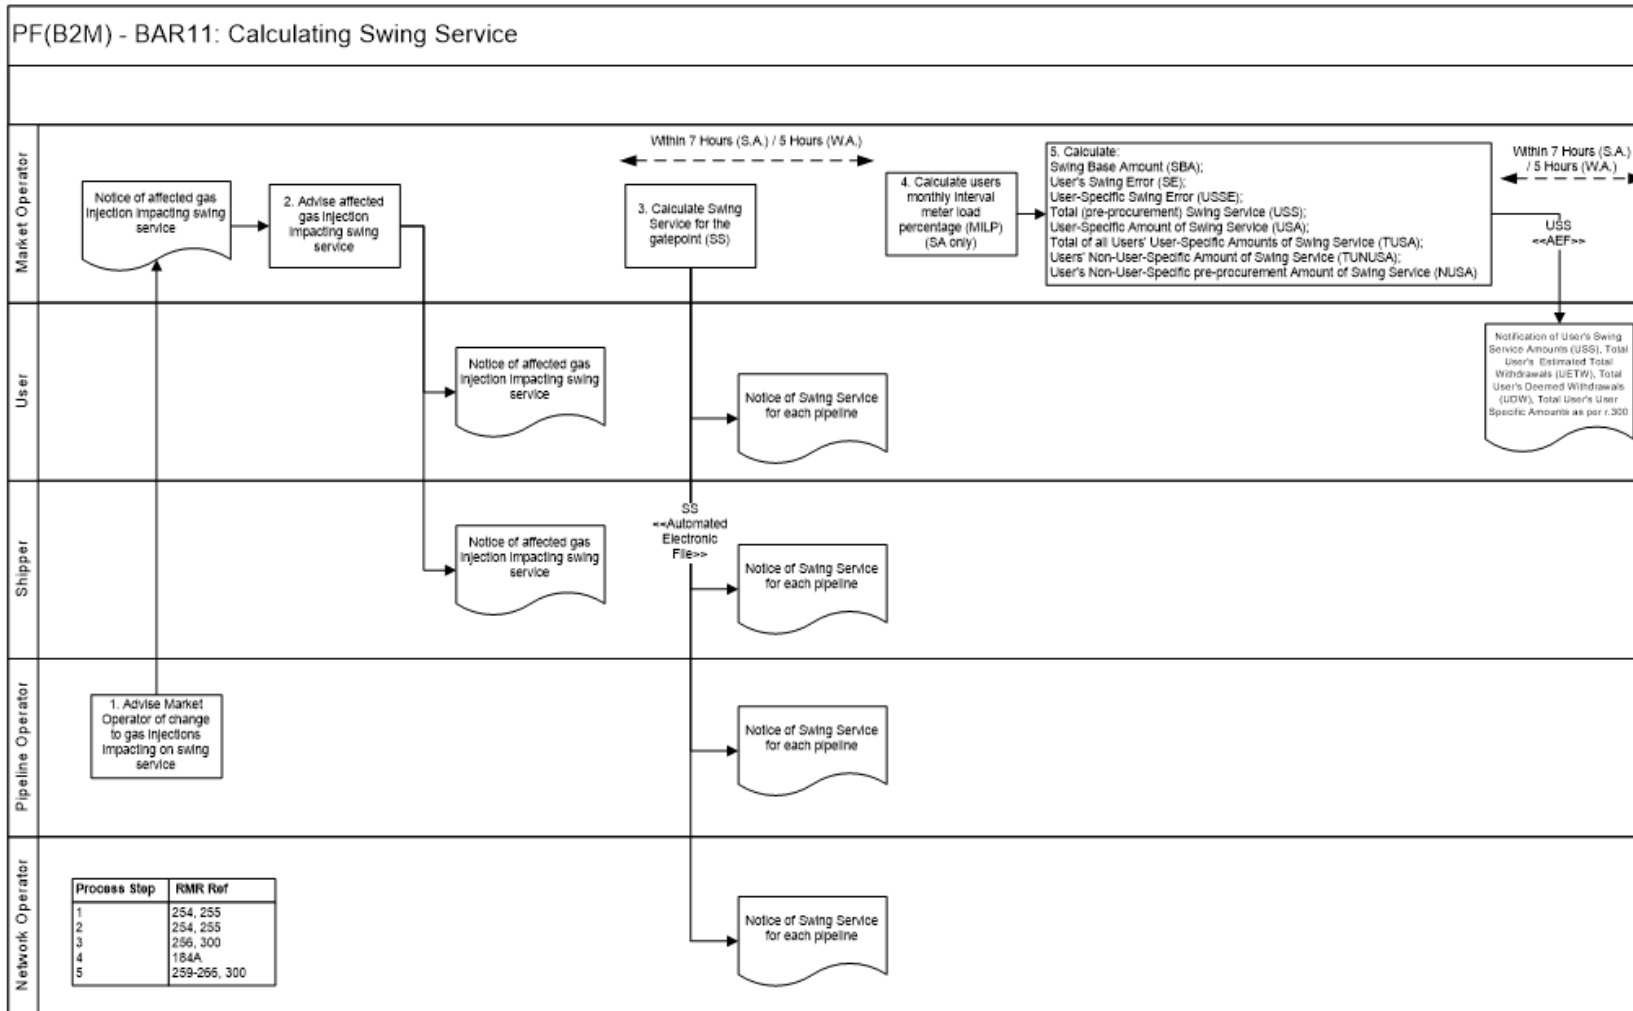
PF(B2M) - BAR11: Calculating Swing Service

Market Operator

Within 7 Hours (S.A.) / 5 Hours (W.A.)

Notice of affected gas injection impacting swing service

2. Advise affected gas injection impacting swing service

3. Calculate Swing Service for the gatepoint (SS)

4. Calculate users monthly interval meter load percentage (MILP) (SA only)

5. Calculate:
Swing Base Amount (SBA);
User's Swing Error (SE);
User-Specific Swing Error (USSE);
Total (pre-procurement) Swing Service (USS);
User-Specific Amount of Swing Service (USA);
Total of all Users' User-Specific Amounts of Swing Service (TUSA);
Users' Non-User-Specific Amount of Swing Service (TUNUSA);
User's Non-User-Specific pre-procurement Amount of Swing Service (NUSA)

Within 7 Hours (S.A.) / 5 Hours (W.A.)

USS
<<AEF>>

User

Notice of affected gas injection impacting swing service

Notice of Swing Service for each pipeline

Notification of User's Swing Service Amounts (USS), Total User's Estimated Total Withdrawals (UETW), Total User's Deemed Withdrawals (UDW), Total User's User Specific Amounts as per r.300

Shipper

SS
<<Automated Electronic File>>

Notice of affected gas injection impacting swing service

Notice of Swing Service for each pipeline

Pipeline Operator

1. Advise Market Operator of change to gas injections impacting on swing service

Notice of Swing Service for each pipeline

Network Operator

| Process Step | RMR Ref |
|---|---|
| 1 | 254, 255 |
| 2 | 254, 255 |
| 3 | 256, 300 |
| 4 | 184A |
| 5 | 259-266, 300 |

Notice of Swing Service for each pipeline